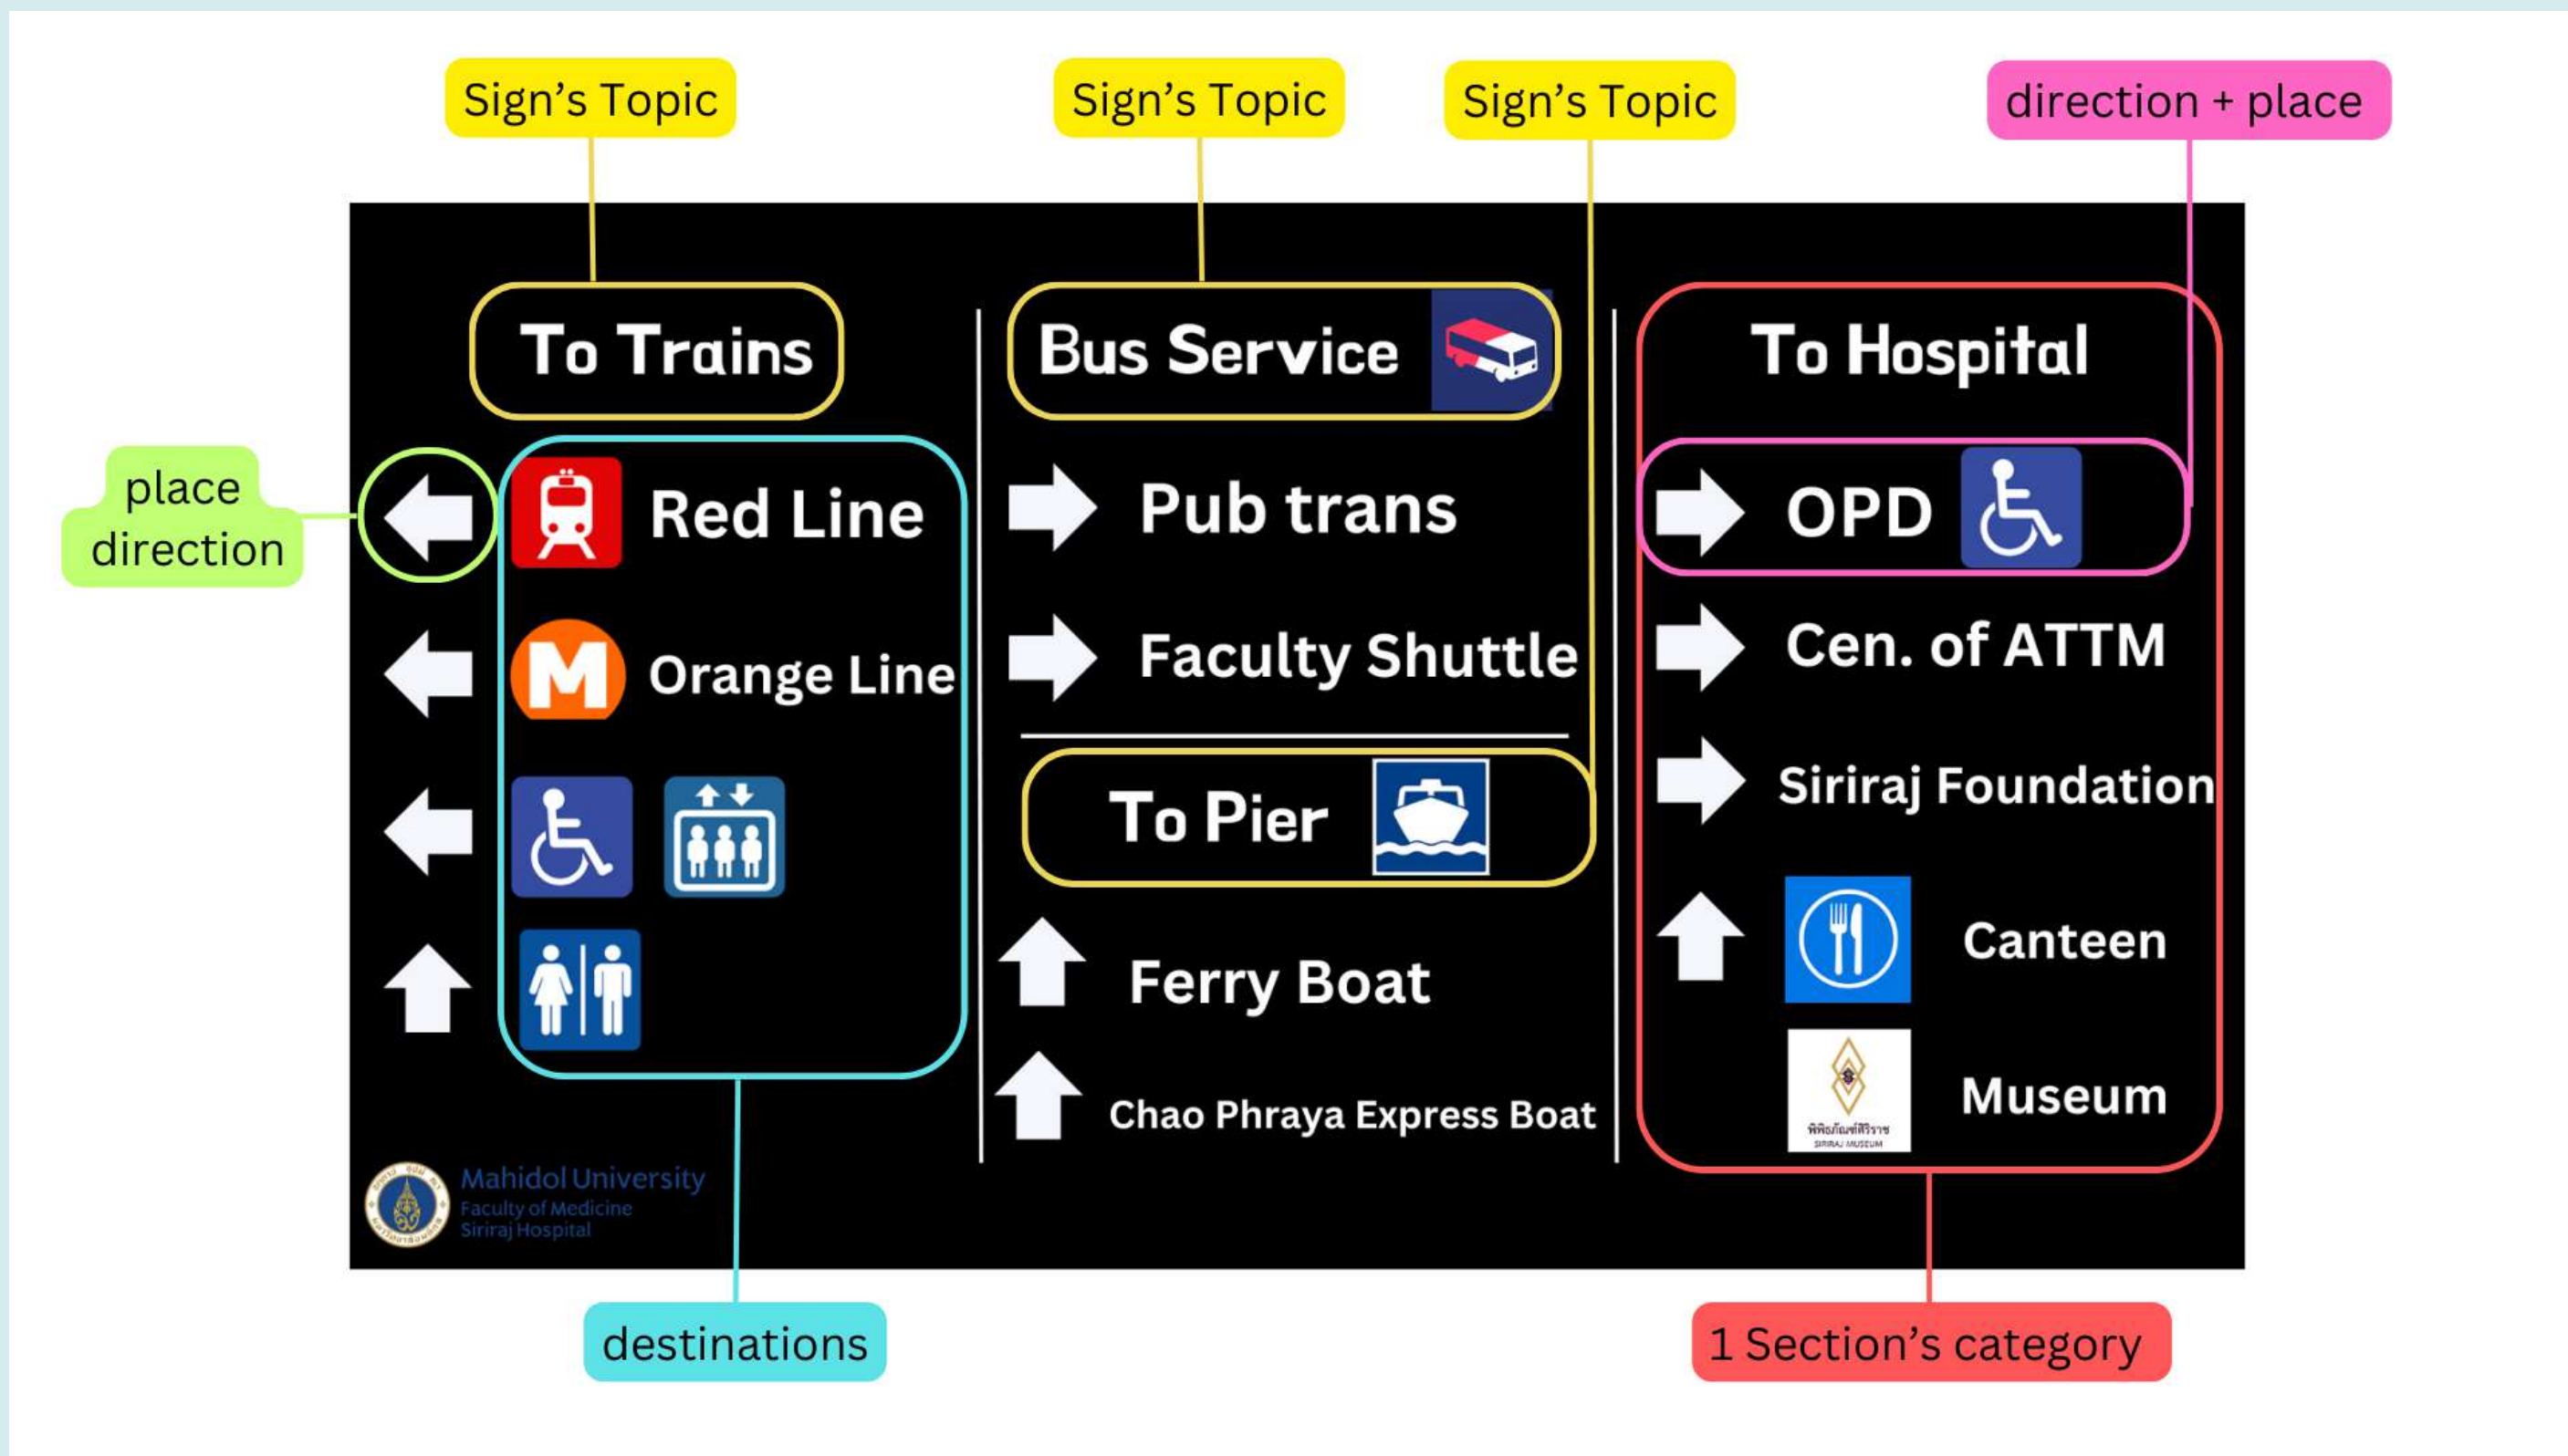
Sign's Topic

Sign's Topic

Sign's Topic

direction + place

place direction

To Trains

Red Line

M Orange Line

Bus Service

Pub trans

Faculty Shuttle

To Pier

Ferry Boat

Chao Phraya Express Boat

To Hospital

OPD

Cen. of ATTM

Siriraj Foundation

Canteen

พิพิธภัณฑ์ศิริราช SIRIRAJ MUSEUM

Museum

Mahidol University Faculty of Medicine Siriraj Hospital

destinations

1 Section's category